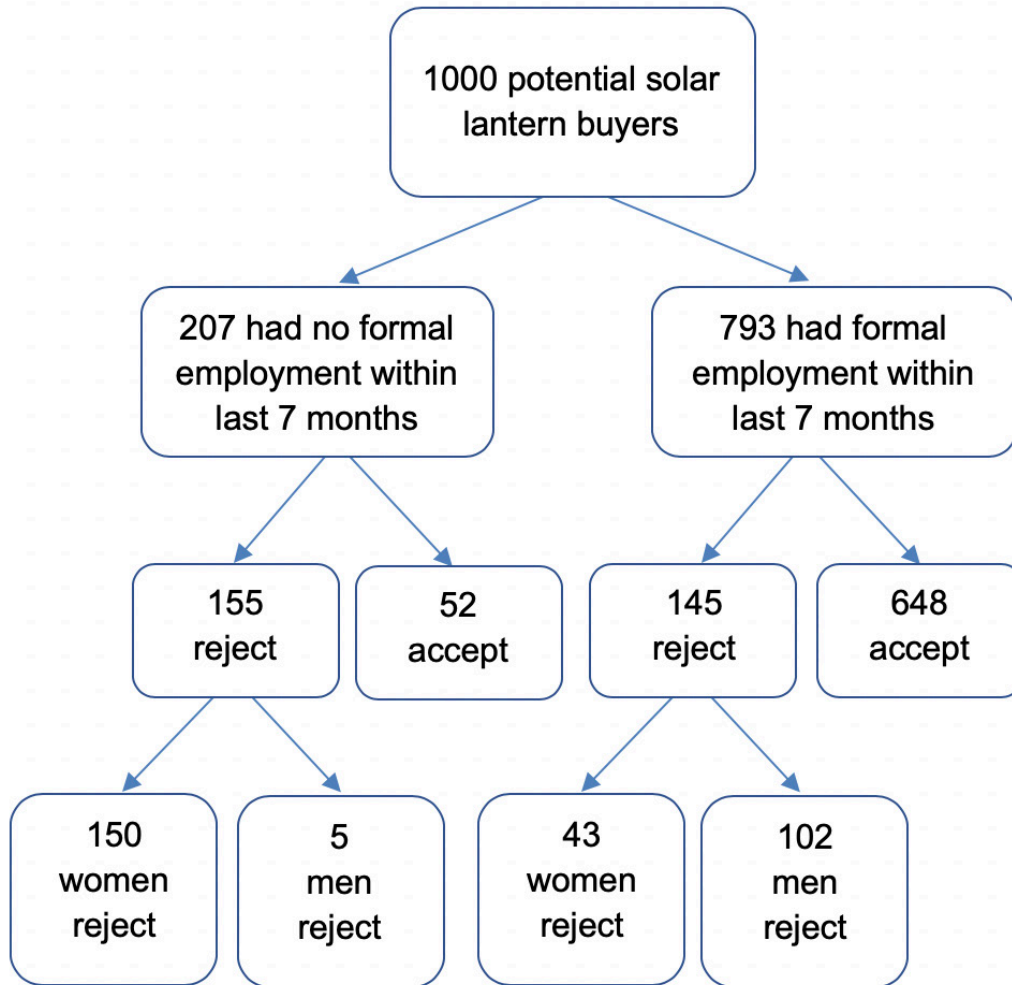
1000 potential solar lantern buyers

207 had no formal employment within last 7 months

793 had formal employment within last 7 months

155 reject

52 accept

145 reject

648 accept

150 women reject

5 men reject

43 women reject

102 men reject